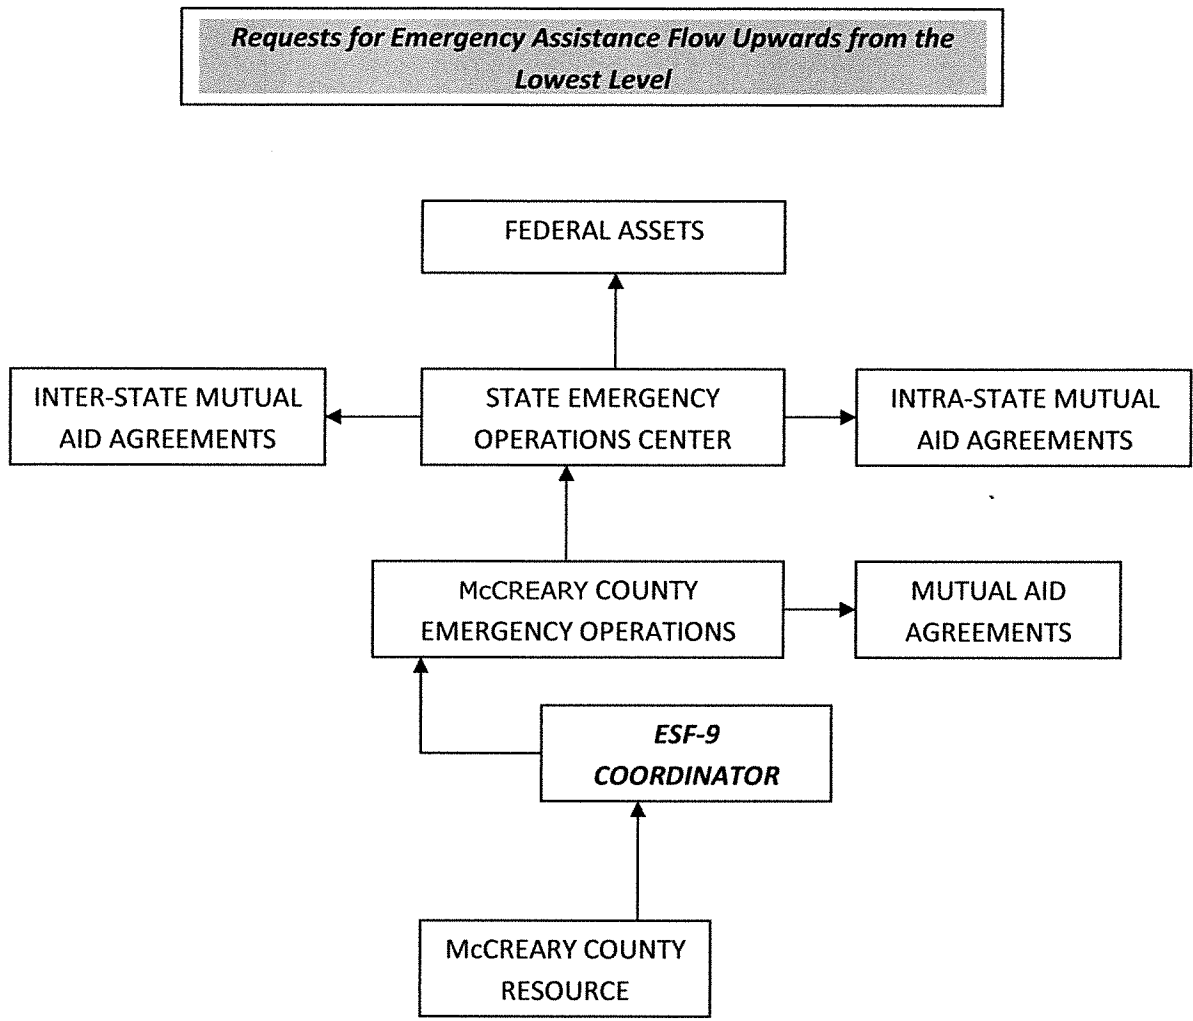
Requests for Emergency Assistance Flow Upwards from the Lowest Level

FEDERAL ASSETS

INTER-STATE MUTUAL AID AGREEMENTS

STATE EMERGENCY OPERATIONS CENTER

INTRA-STATE MUTUAL AID AGREEMENTS

McCREARY COUNTY EMERGENCY OPERATIONS

MUTUAL AID AGREEMENTS

ESF-9 COORDINATOR

McCREARY COUNTY RESOURCE